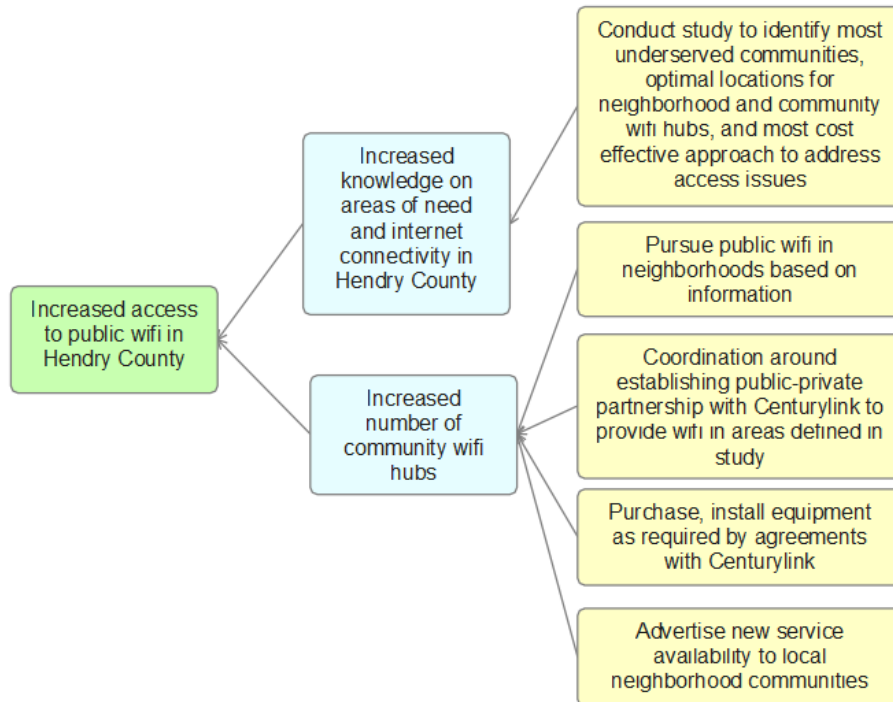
Increased access to public wifi in Hendry County

Increased knowledge on areas of need and internet connectivity in Hendry County

Conduct study to identify most underserved communities, optimal locations for neighborhood and community wifi hubs, and most cost effective approach to address access issues

Increased number of community wifi hubs

Pursue public wifi in neighborhoods based on information

Coordination around establishing public-private partnership with Centurylink to provide wifi in areas defined in study

Purchase, install equipment as required by agreements with Centurylink

Advertise new service availability to local neighborhood communities